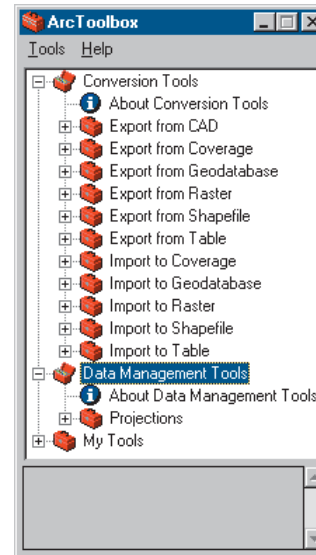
ArcToolbox

Tools Help

Conversion Tools
About Conversion Tools
Export from CAD
Export from Coverage
Export from Geodatabase
Export from Raster
Export from Shapefile
Export from Table
Import to Coverage
Import to Geodatabase
Import to Raster
Import to Shapefile
Import to Table
Data Management Tools
About Data Management Tools
Projections
My Tools